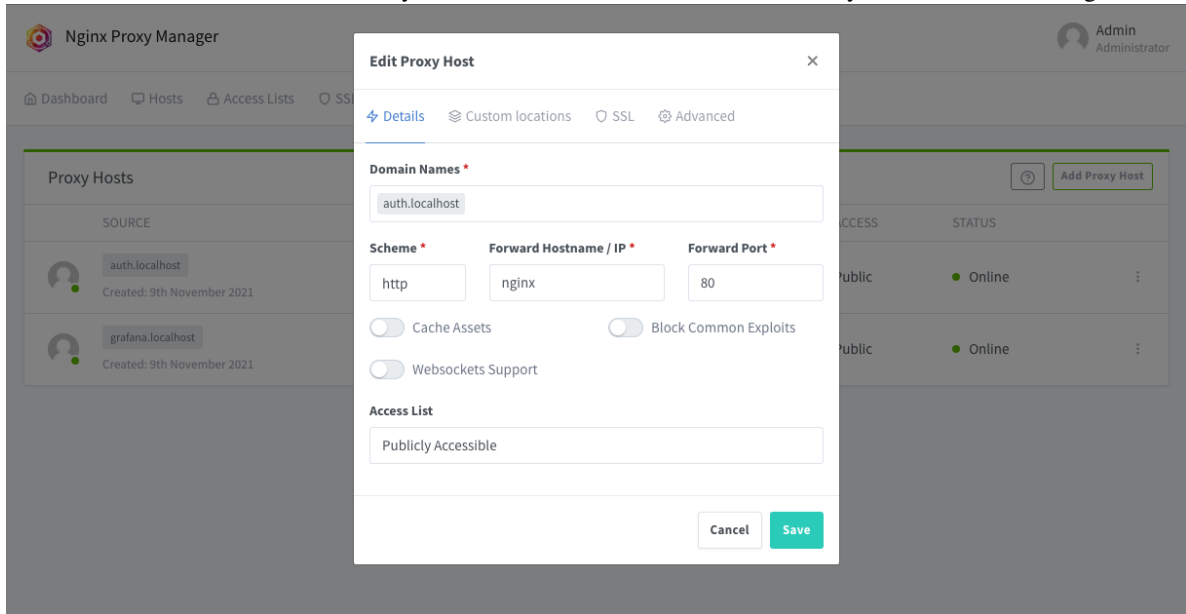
Nginx Proxy Manager

Admin
Administrator

Dashboard Hosts Access Lists SSL

Proxy Hosts

Add Proxy Host

SOURCE

ACCESS STATUS

auth.localhost
Created: 9th November 2021

Public Online

grafana.localhost
Created: 9th November 2021

Public Online

Edit Proxy Host

×

Details Custom locations SSL Advanced

Domain Names *

auth.localhost

Scheme *

http

Forward Hostname / IP *

nginx

Forward Port *

80

Cache Assets

Block Common Exploits

Websockets Support

Access List

Publicly Accessible

Cancel

Save